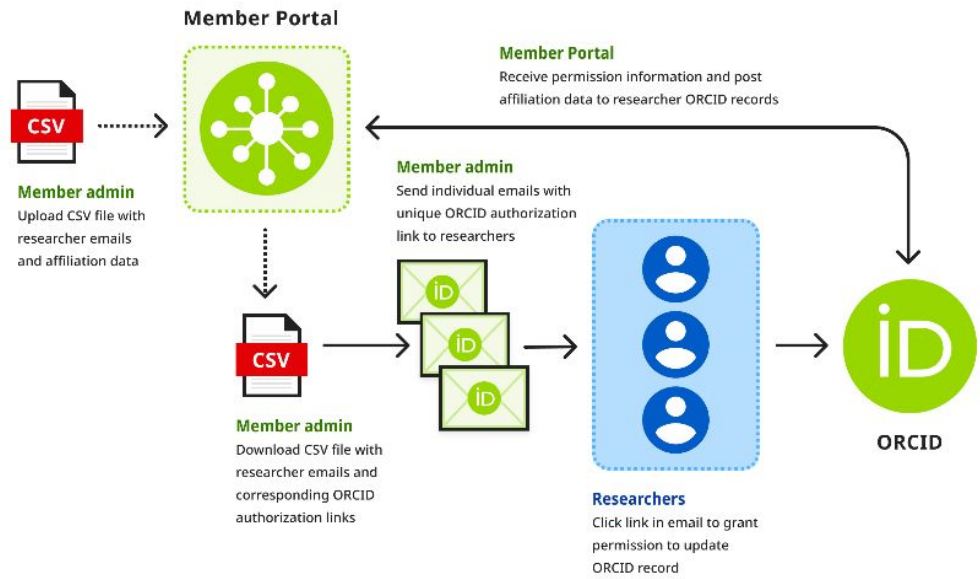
Member Portal

CSV

Member admin
Upload CSV file with researcher emails and affiliation data

Member Portal
Receive permission information and post affiliation data to researcher ORCID records

Member admin
Send individual emails with unique ORCID authorization link to researchers

iD

iD

iD

CSV

Member admin
Download CSV file with researcher emails and corresponding ORCID authorization links

Researchers
Click link in email to grant permission to update ORCID record

iD

ORCID